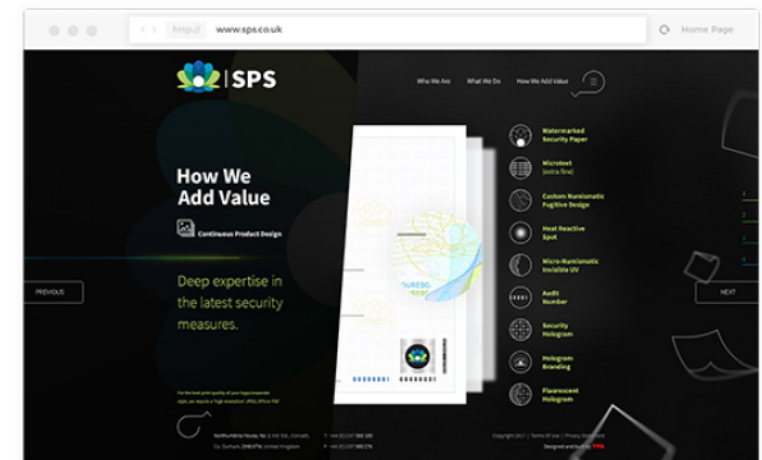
http:// www.sps.co.uk

Home Page

SPS

Who We Are What We Do How We Add Value

How We Add Value

Continuous Product Design

Deep expertise in the latest security measures.

PREVIOUS

NEXT

Watermarked Security Paper

Microtext (extra fine)

Custom Numismatic Fugitive Design

Heat Reactive Spot

Micro-Numismatic Invisible UV

Audit Number

Security Hologram

Hologram Branding

Fluorescent Hologram

1
2
3
4

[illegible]

Copyright 2017 | Terms of Use | Privacy Statement

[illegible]